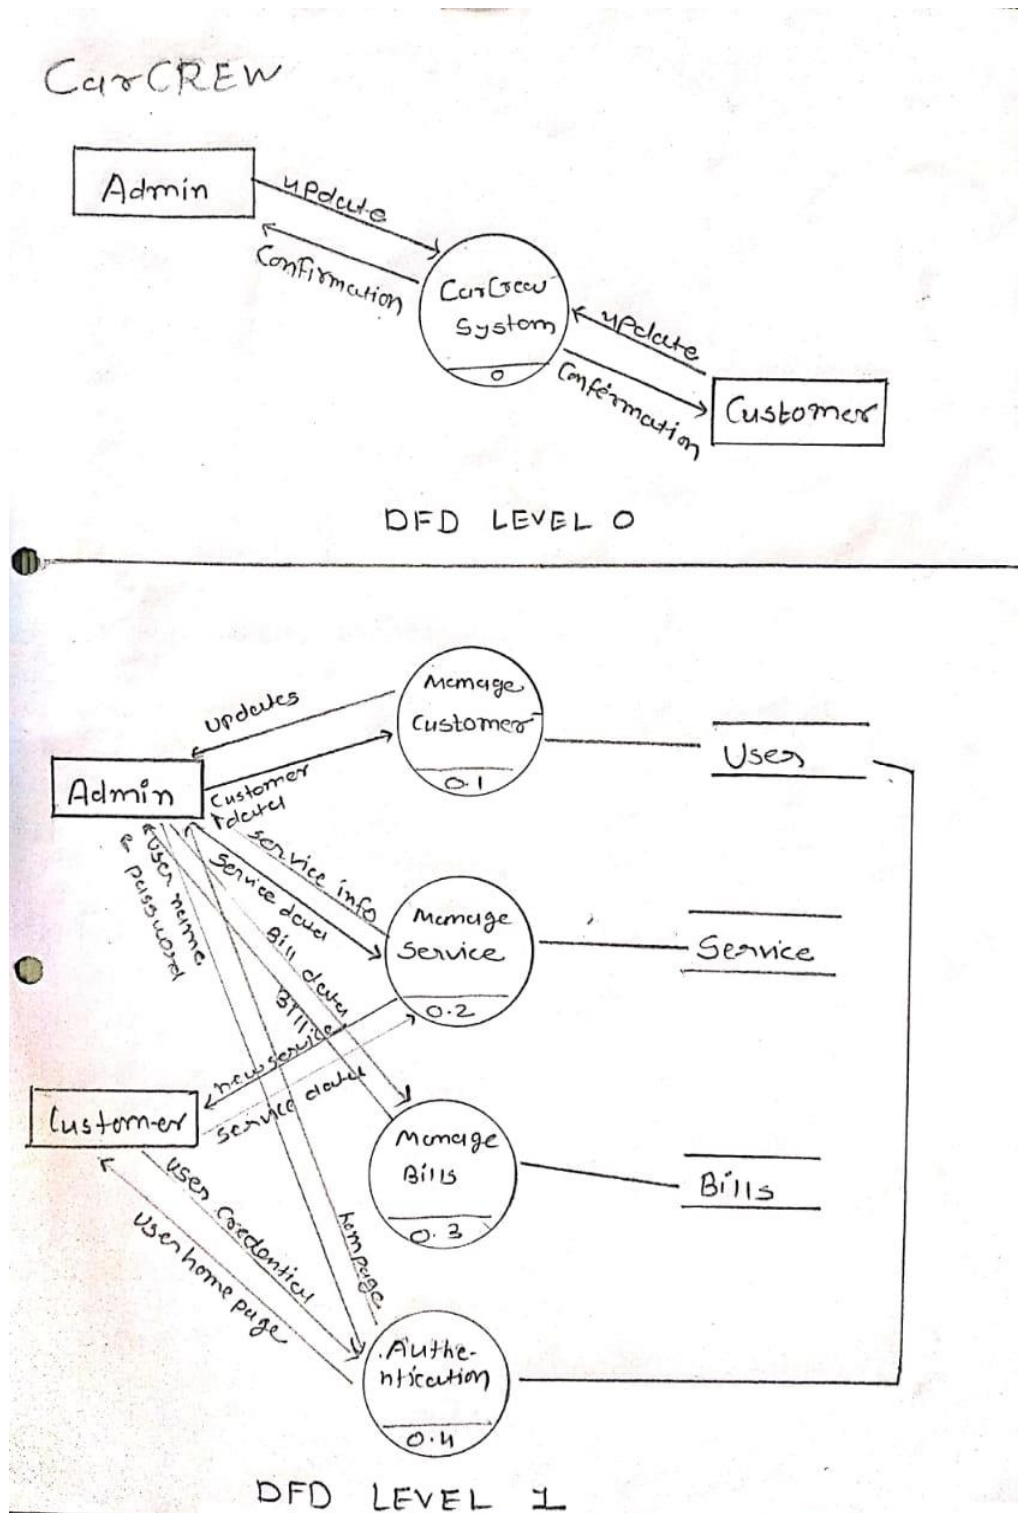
CarCREW

Admin

update

Confirmation

CarCrew System

0

update

Confirmation

Customer

DFD LEVEL 0

Manage Customer

0.1

updates

Admin

Customer deletel

Users

service info

Service detail

Bill detail

User name & password

Manage Service

0.2

Service

Bills

new service

Customer

Service detail

Manage Bills

0.3

Bills

User Credential

User home page

home page

Authentication

0.4

DFD LEVEL 1